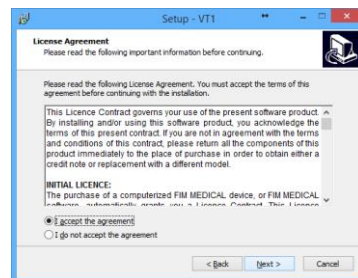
Setup - VT1

License Agreement
Please read the following important information before continuing.

Please read the following License Agreement. You must accept the terms of this agreement before continuing with the installation.

This Licence Contract governs your use of the present software product. By installing and/or using this software product, you acknowledge the terms of this present contract. If you are not in agreement with the terms and conditions of this contract, please return all the components of this product immediately to the place of purchase in order to obtain either a credit note or replacement with a different model.

INITIAL LICENCE:
The purchase of a computerized FIM MEDICAL device, or FIM MEDICAL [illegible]

I accept the agreement
I do not accept the agreement

< Back Next > Cancel